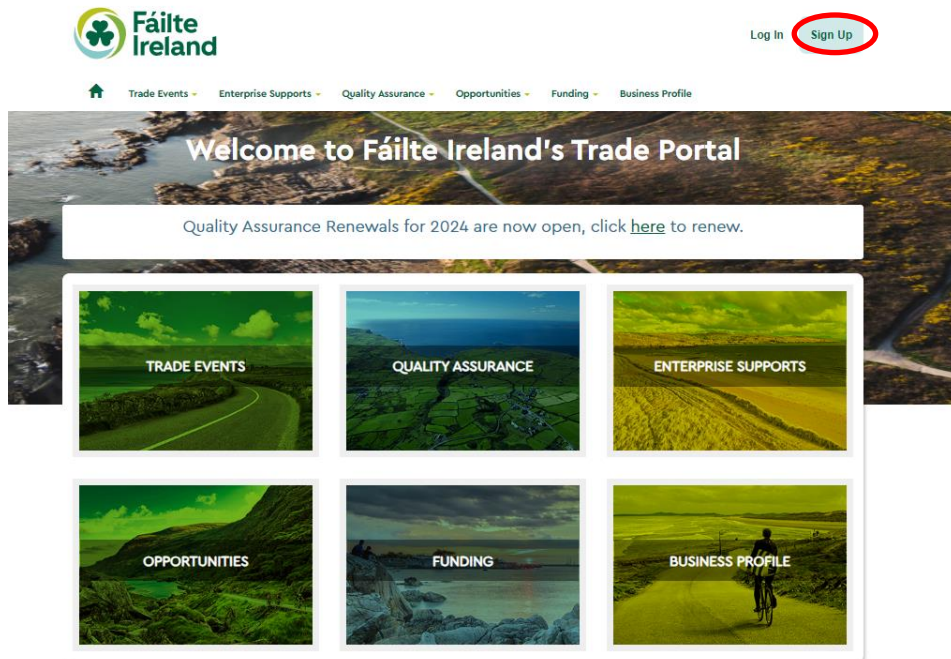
Fáilte Ireland

Log In Sign Up

Trade Events Enterprise Supports Quality Assurance Opportunities Funding Business Profile

Welcome to Fáilte Ireland's Trade Portal

Quality Assurance Renewals for 2024 are now open, click here to renew.

TRADE EVENTS

QUALITY ASSURANCE

ENTERPRISE SUPPORTS

OPPORTUNITIES

FUNDING

BUSINESS PROFILE